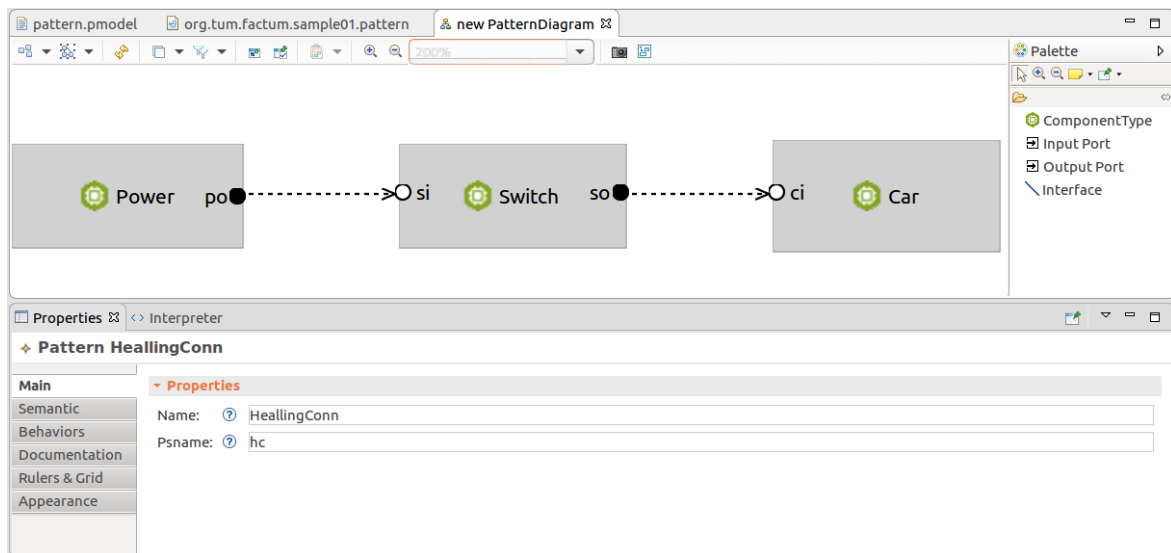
pattern.pmodel | org.tum.factum.sample01.pattern | new PatternDiagram

200%

Palette

ComponentType
Input Port
Output Port
Interface

Power po
si Switch so
ci Car

Properties | Interpreter

Pattern HeallingConn

Main
Semantic
Behaviors
Documentation
Rulers & Grid
Appearance

Properties

Name: HeallingConn
Psname: hc